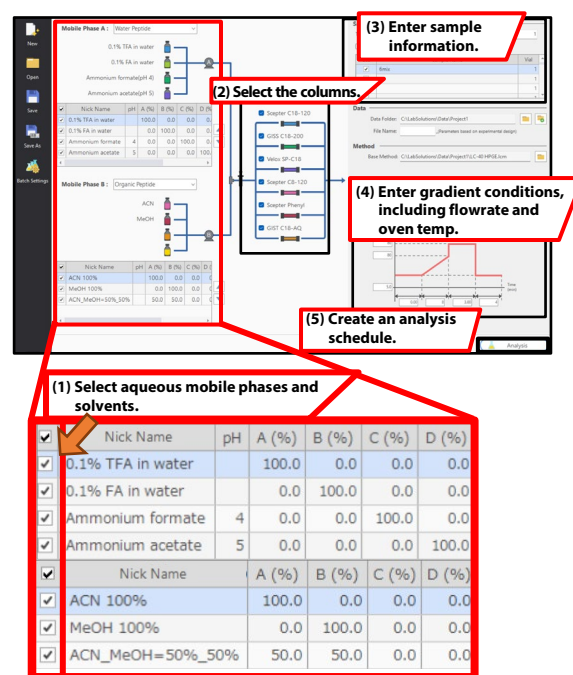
New
Open
Save
Save As
Batch Settings

Mobile Phase A : Water Peptide
0.1% TFA in water
0.1% FA in water
Ammonium formate(pH 4)
Ammonium acetate(pH 5)

| Nick Name | pH | A (%) | B (%) | C (%) | D (%) |
|---|---|---|---|---|---|
| 0.1% TFA in water | | 100.0 | 0.0 | 0.0 | 0.0 |
| 0.1% FA in water | | 0.0 | 100.0 | 0.0 | 0.0 |
| Ammonium formate | 4 | 0.0 | 0.0 | 100.0 | 0.0 |
| Ammonium acetate | 5 | 0.0 | 0.0 | 0.0 | 100.0 |

Mobile Phase B : Organic Peptide
ACN
MeOH

| Nick Name | A (%) | B (%) | C (%) | D (%) |
|---|---|---|---|---|
| ACN 100% | 100.0 | 0.0 | 0.0 | 0.0 |
| MeOH 100% | 0.0 | 100.0 | 0.0 | 0.0 |
| ACN_MeOH=50%_50% | 50.0 | 50.0 | 0.0 | 0.0 |

(2) Select the columns.
Sceptor C18-120
GISS C18-200
Vetox SP-C18
Sceptor C8-120
Sceptor Phenyl
GIST C18-AQ

(3) Enter sample information.
Vial
Data
Data Folder: C:\LabSolutions\Data\Project1
File Name:
Method
Base Method: C:\LabSolutions\Data\Project1\LC-40 HPGE.lcm

(4) Enter gradient conditions, including flowrate and oven temp.
Time (min)

(5) Create an analysis schedule.
Analysis

(1) Select aqueous mobile phases and solvents.

| Nick Name | pH | A (%) | B (%) | C (%) | D (%) |
|---|---|---|---|---|---|
| 0.1% TFA in water | | 100.0 | 0.0 | 0.0 | 0.0 |
| 0.1% FA in water | | 0.0 | 100.0 | 0.0 | 0.0 |
| Ammonium formate | 4 | 0.0 | 0.0 | 100.0 | 0.0 |
| Ammonium acetate | 5 | 0.0 | 0.0 | 0.0 | 100.0 |

| Nick Name | A (%) | B (%) | C (%) | D (%) |
|---|---|---|---|---|
| ACN 100% | 100.0 | 0.0 | 0.0 | 0.0 |
| MeOH 100% | 0.0 | 100.0 | 0.0 | 0.0 |
| ACN_MeOH=50%_50% | 50.0 | 50.0 | 0.0 | 0.0 |